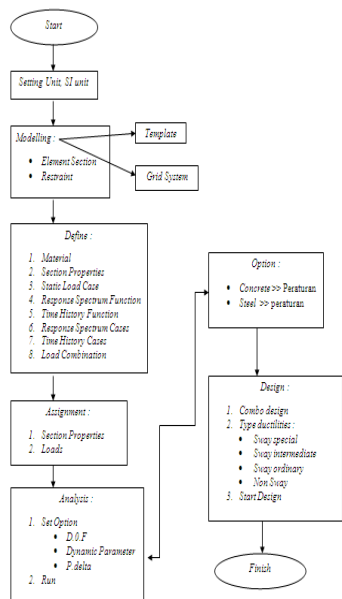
Start

Setting Unit, SI unit

Modelling :
- Element Section
- Restraint

Template

Grid System

Define :
1. Material
2. Section Properties
3. Static Load Case
4. Response Spectrum Function
5. Time History Function
6. Response Spectrum Cases
7. Time History Cases
8. Load Combination

Assignment :
1. Section Properties
2. Loads

Analysis :
1. Set Option
   - D.0.F
   - Dynamic Parameter
   - P.delta
2. Run

Option :
- Concrete >> Peraturan
- Steel >> peraturan

Design :
1. Combo design
2. Type ductilities :
   - Sway special
   - Sway intermediate
   - Sway ordinary
   - Non Sway
3. Start Design

Finish